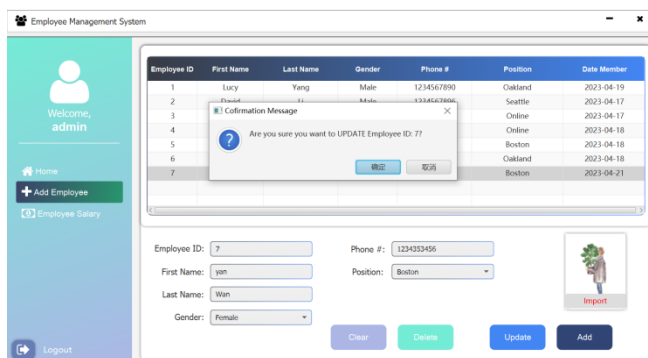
Employee Management System

Welcome,
admin

Home
Add Employee
Employee Salary

Logout

| Employee ID | First Name | Last Name | Gender | Phone # | Position | Date Member |
|---|---|---|---|---|---|---|
| 1 | Lucy | Yang | Male | 1234567890 | Oakland | 2023-04-19 |
| 2 | David | Li | Male | 1234567896 | Seattle | 2023-04-17 |
| 3 | | | | | Online | 2023-04-17 |
| 4 | | | | | Online | 2023-04-18 |
| 5 | | | | | Boston | 2023-04-18 |
| 6 | | | | | Oakland | 2023-04-18 |
| 7 | | | | | Boston | 2023-04-21 |

Cofirmation Message
Are you sure you want to UPDATE Employee ID: 7?
确定 取消

Employee ID: 7
First Name: yan
Last Name: Wan
Gender: Female
Phone #: 1234353456
Position: Boston

Import

Clear Delete Update Add